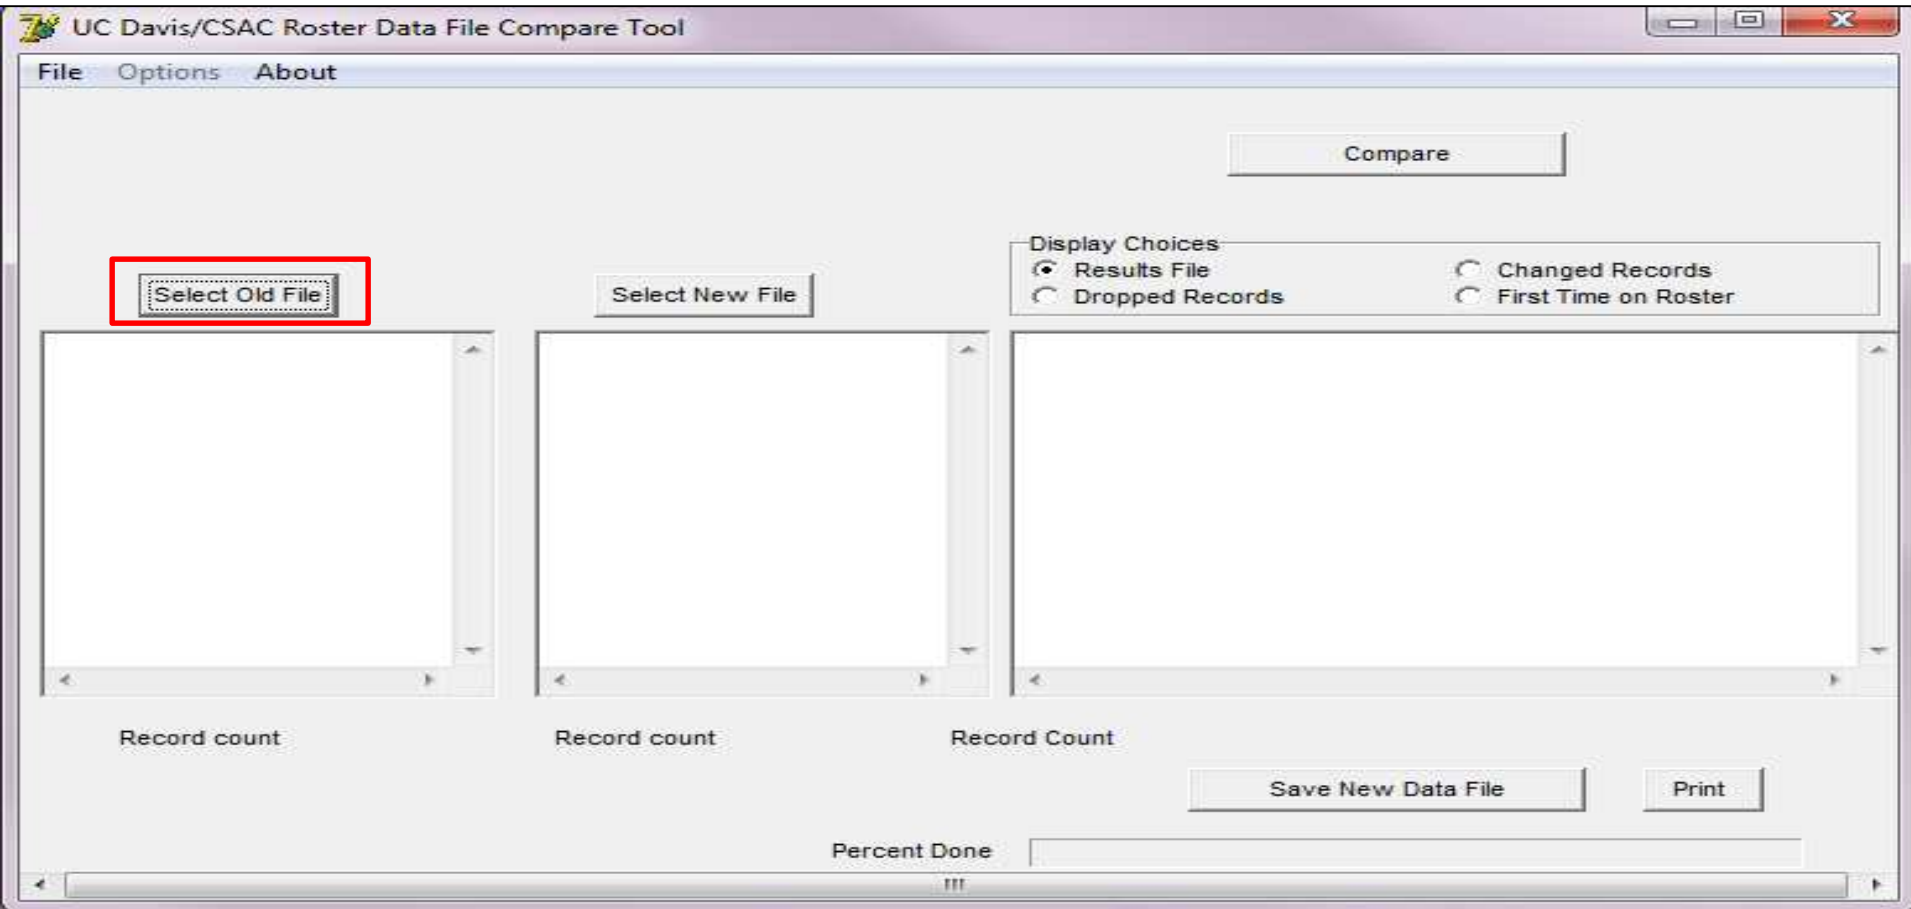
UC Davis/CSAC Roster Data File Compare Tool

File Options About

Compare

Display Choices
Results File
Dropped Records
Changed Records
First Time on Roster

Select Old File

Select New File

Record count

Record count

Record Count

Save New Data File

Print

Percent Done